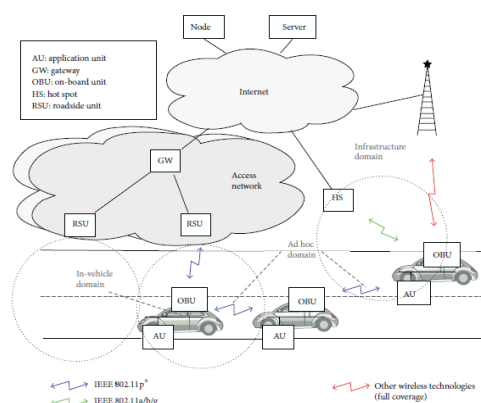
AU: application unit
GW: gateway
OBU: on-board unit
HS: hot spot
RSU: roadside unit

Node

Server

Internet

GW

Access network

Infrastructure domain

HS

RSU

RSU

Ad hoc domain

In-vehicle domain

OBU

OBU

OBU

AU

AU

AU

IEEE 802.11p*

IEEE 802.11a/b/g

Other wireless technologies (full coverage)